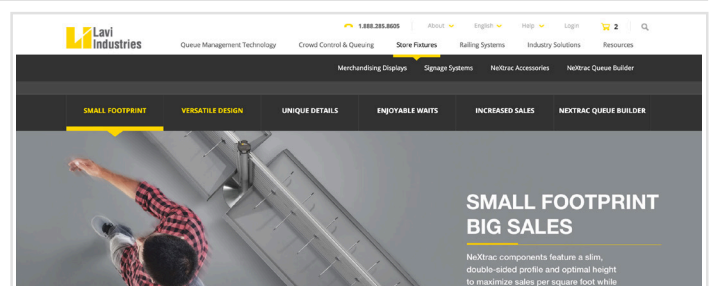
Lavi Industries

1.888.285.8605 About English Help Login 2

Queue Management Technology Crowd Control & Queuing Store Fixtures Railing Systems Industry Solutions Resources

Merchandising Displays Signage Systems NeXtrac Accessories NeXtrac Queue Builder

SMALL FOOTPRINT VERSATILE DESIGN UNIQUE DETAILS ENJOYABLE WAITS INCREASED SALES NEXTRAC QUEUE BUILDER

SMALL FOOTPRINT BIG SALES

NeXtrac components feature a slim, double-sided profile and optimal height to maximize sales per square foot while